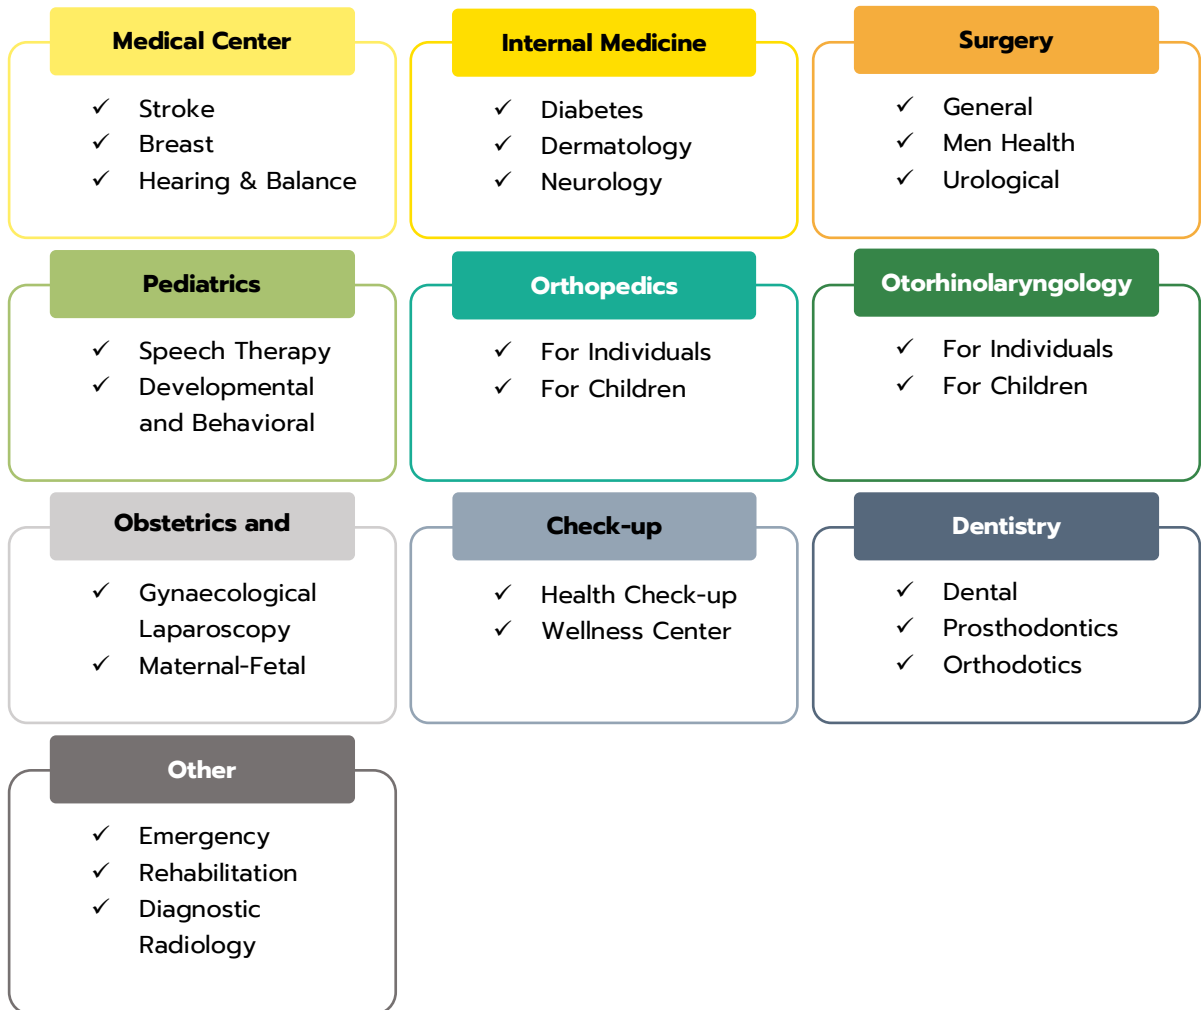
Medical Center

✓ Stroke
✓ Breast
✓ Hearing & Balance

Internal Medicine

✓ Diabetes
✓ Dermatology
✓ Neurology

Surgery

✓ General
✓ Men Health
✓ Urological

Pediatrics

✓ Speech Therapy
✓ Developmental and Behavioral

Orthopedics

✓ For Individuals
✓ For Children

Otorhinolaryngology

✓ For Individuals
✓ For Children

Obstetrics and

✓ Gynaecological Laparoscopy
✓ Maternal-Fetal

Check-up

✓ Health Check-up
✓ Wellness Center

Dentistry

✓ Dental
✓ Prosthodontics
✓ Orthodotics

Other

✓ Emergency
✓ Rehabilitation
✓ Diagnostic Radiology